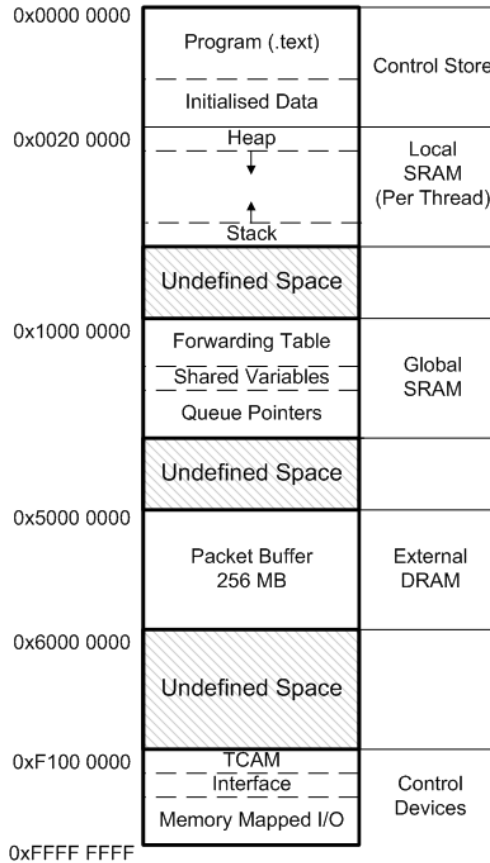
0x0000 0000
Program (.text)
Initialised Data
Control Store

0x0020 0000
Heap
Stack
Local SRAM (Per Thread)

Undefined Space

0x1000 0000
Forwarding Table
Shared Variables
Queue Pointers
Global SRAM

Undefined Space

0x5000 0000
Packet Buffer
256 MB
External DRAM

0x6000 0000
Undefined Space

0xF100 0000
TCAM
Interface
Memory Mapped I/O
Control Devices

0xFFFF FFFF